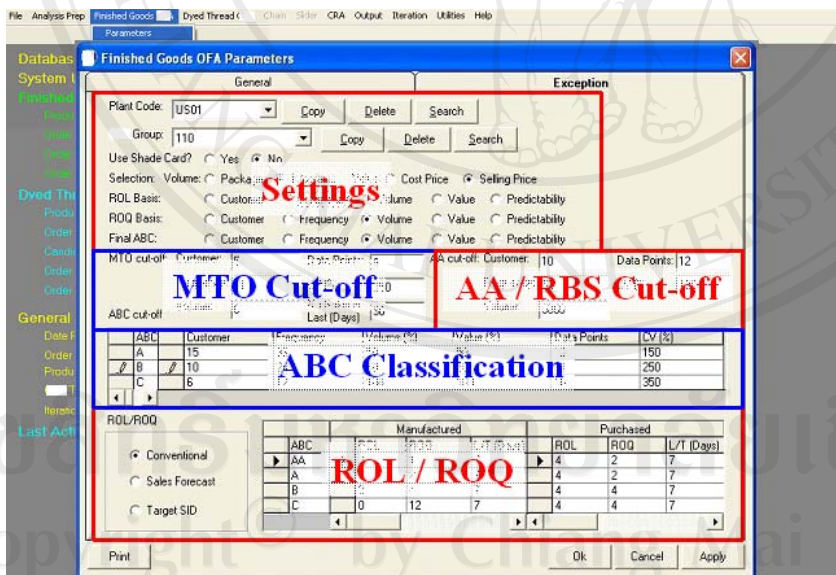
File Analysis Prep Finished Goods Dyed Thread Chain Slider CRA Output Iteration Utilities Help

Parameters

Databas
System
Finished
Dyed Th
General
Last Act

Finished Goods OFA Parameters

General | Exception

Plant Code: US01 Copy Delete Search

Group: 110 Copy Delete Search

Use Shade Card? Yes No

Selection: Volume: Packa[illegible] Cost Price Selling Price

ROL Basis: Custom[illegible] Volume Value Predictability

ROQ Basis: Customer Frequency Volume Value Predictability

Final ABC: Customer Frequency Volume Value Predictability

Settings

MTO cut-off Customer: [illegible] Data Points: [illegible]

AA cut-off: Customer: 10 Data Points: 12

ABC cut-off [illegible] Last (Days) 90

MTO Cut-off

AA / RBS Cut-off

| | ABC | | Customer | Frequency | Volume (%) | Value (%) | Data Points | CV (%) |
|---|---|---|---|---|---|---|---|---|
| | A | | 15 | | | | | 150 |
| | B | | 10 | | | | | 250 |
| | C | | 6 | | | | | 350 |

ABC Classification

ROL/ROQ

Conventional

Sales Forecast

Target SID

Manufactured

| | ABC | ROL | ROQ | L/T (Days) |
|---|---|---|---|---|
| ▶ | AA | | | |
| | A | | | |
| | B | | | |
| | C | 0 | 12 | 7 |

Purchased

| | ROL | ROQ | L/T (Days) |
|---|---|---|---|
| ▶ | 4 | 2 | 7 |
| | 4 | 2 | 7 |
| | 4 | 4 | 7 |
| | 4 | 4 | 7 |

ROL / ROQ

Print Ok Cancel Apply

Copyright © by Chiang Mai University